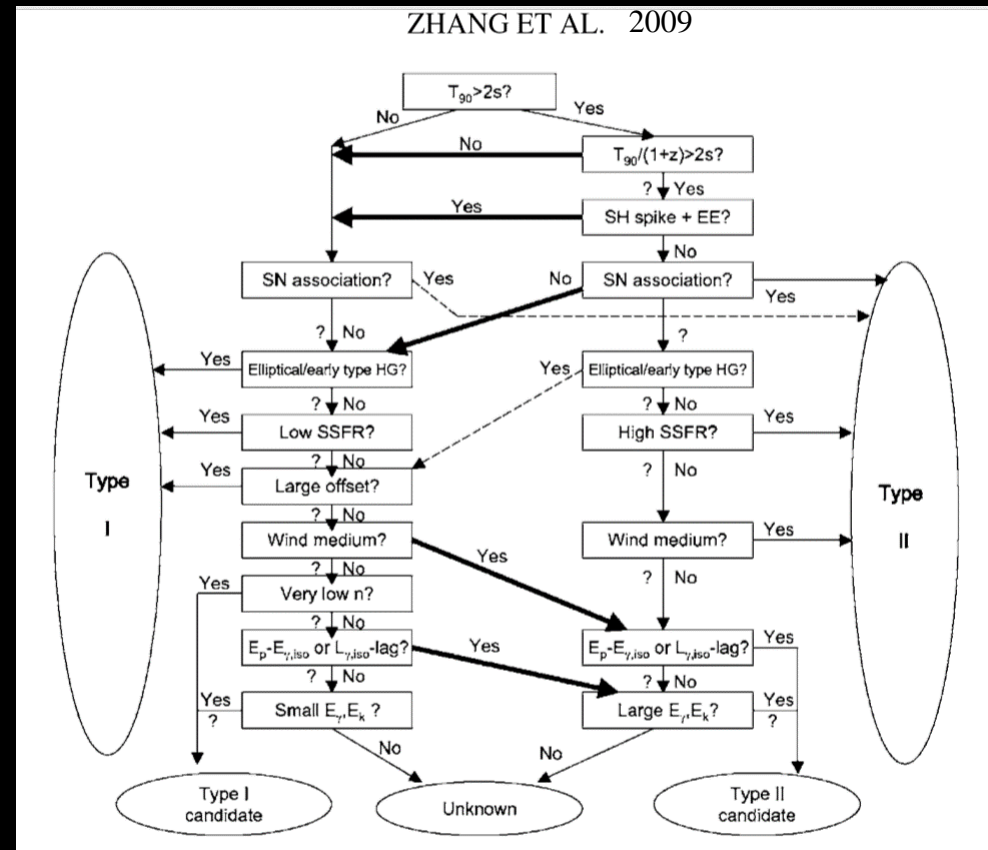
ZHANG ET AL. 2009

$T_{90}>2s$?

No

Yes

No

$T_{90}/(1+z)>2s$?

? Yes

Yes

SH spike + EE?

No

SN association?

Yes

No

SN association?

Yes

? No

?

Yes

Elliptical/early type HG?

Yes

Elliptical/early type HG?

? No

? No

Yes

Low SSFR?

High SSFR?

Yes

Type I

Yes

? No

Large offset?

? No

Type II

? No

Wind medium?

Yes

Wind medium?

Yes

? No

? No

Yes

Very low n?

? No

$E_p$-$E_{\gamma,iso}$ or $L_{\gamma,iso}$-lag?

Yes

$E_p$-$E_{\gamma,iso}$ or $L_{\gamma,iso}$-lag?

Yes

? No

? No

Yes ?

Small $E_\gamma$,$E_k$ ?

Large $E_\gamma$,$E_k$?

Yes ?

No

No

Type I candidate

Unknown

Type II candidate